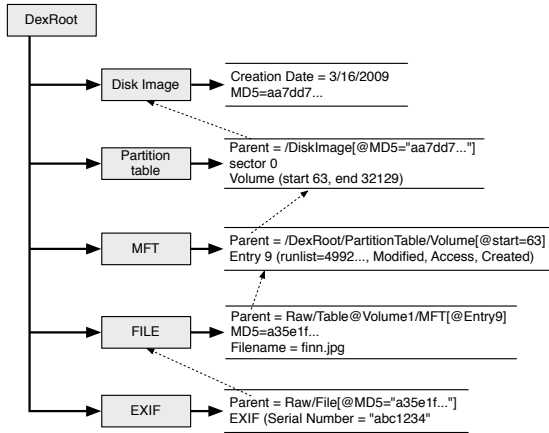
DexRoot

Disk Image

Creation Date = 3/16/2009
MD5=aa7dd7...

Partition table

Parent = /DiskImage[@MD5="aa7dd7..."]
sector 0
Volume (start 63, end 32129)

MFT

Parent = /DexRoot/PartitionTable/Volume[@start=63]
Entry 9 (runlist=4992..., Modified, Access, Created)

FILE

Parent = Raw/Table@Volume1/MFT[@Entry9]
MD5=a35e1f...
Filename = finn.jpg

EXIF

Parent = Raw/File[@MD5="a35e1f..."]
EXIF (Serial Number = "abc1234"